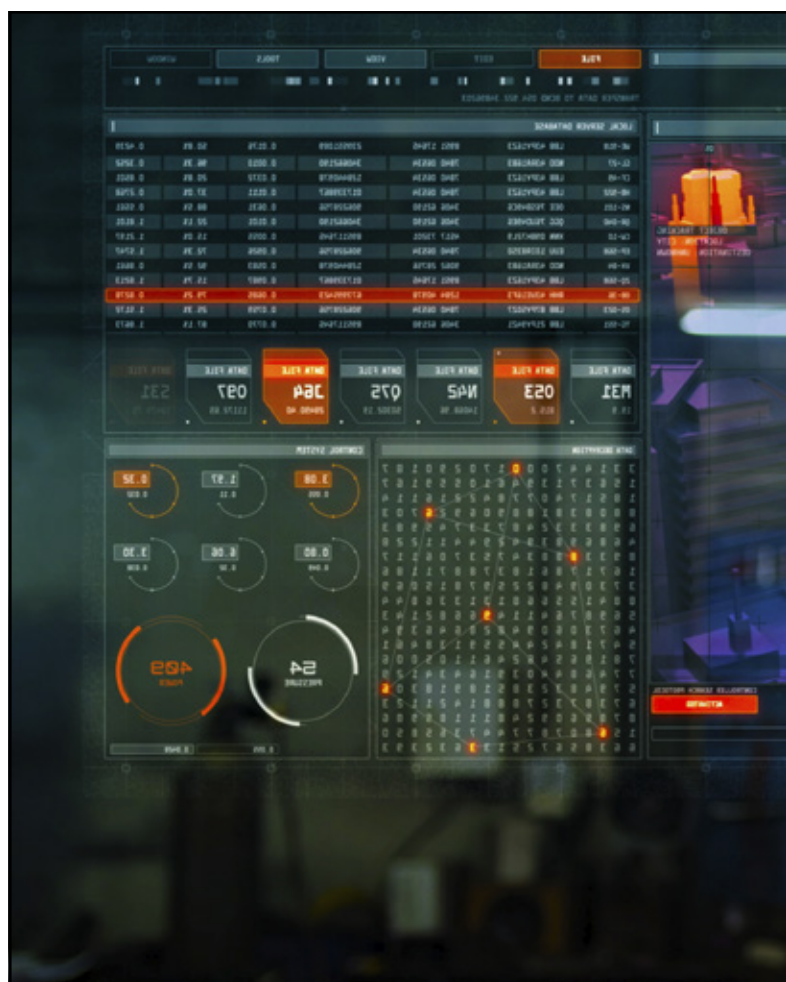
FILE EDIT VIEW TOOLS WINDOW

LOCAL SERVER DATABASE

DATA FILE M31
DATA FILE 053
DATA FILE N42
DATA FILE 075
DATA FILE 364
DATA FILE 097
DATA FILE 531

CONTROL SYSTEM

0.32
1.97
3.08
3.30
6.06
0.80

409
54
PRESSURE

DATA DECRYPTION

OBJECT TRACKING

ACTIVATED